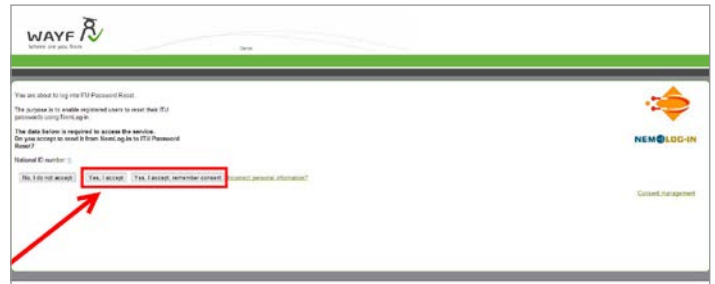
WAYF
where are you from

Dansk

You are about to log into ITU Password Reset.

The purpose is to enable registered users to reset their ITU passwords using NemLog-in.

The data below is required to access the service.
Do you accept to send it from NemLog-in to ITU Password Reset?

National ID number

No, I do not accept | Yes, I accept | Yes, I accept, remember consent | Incorrect personal information?

NEMLOG-IN

Consent management